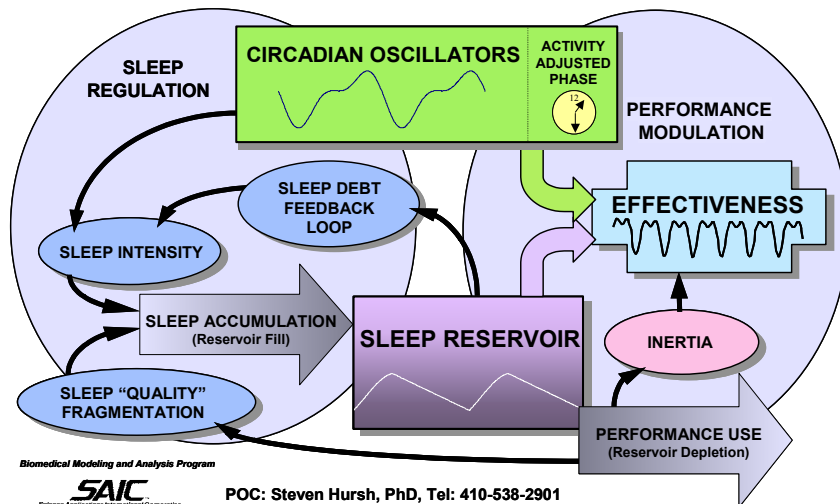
SLEEP REGULATION

CIRCADIAN OSCILLATORS

ACTIVITY ADJUSTED PHASE

12

PERFORMANCE MODULATION

SLEEP DEBT FEEDBACK LOOP

EFFECTIVENESS

SLEEP INTENSITY

SLEEP ACCUMULATION (Reservoir Fill)

SLEEP RESERVOIR

INERTIA

SLEEP "QUALITY" FRAGMENTATION

PERFORMANCE USE (Reservoir Depletion)

Biomedical Modeling and Analysis Program

SAIC

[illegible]

POC: Steven Hursh, PhD, Tel: 410-538-2901